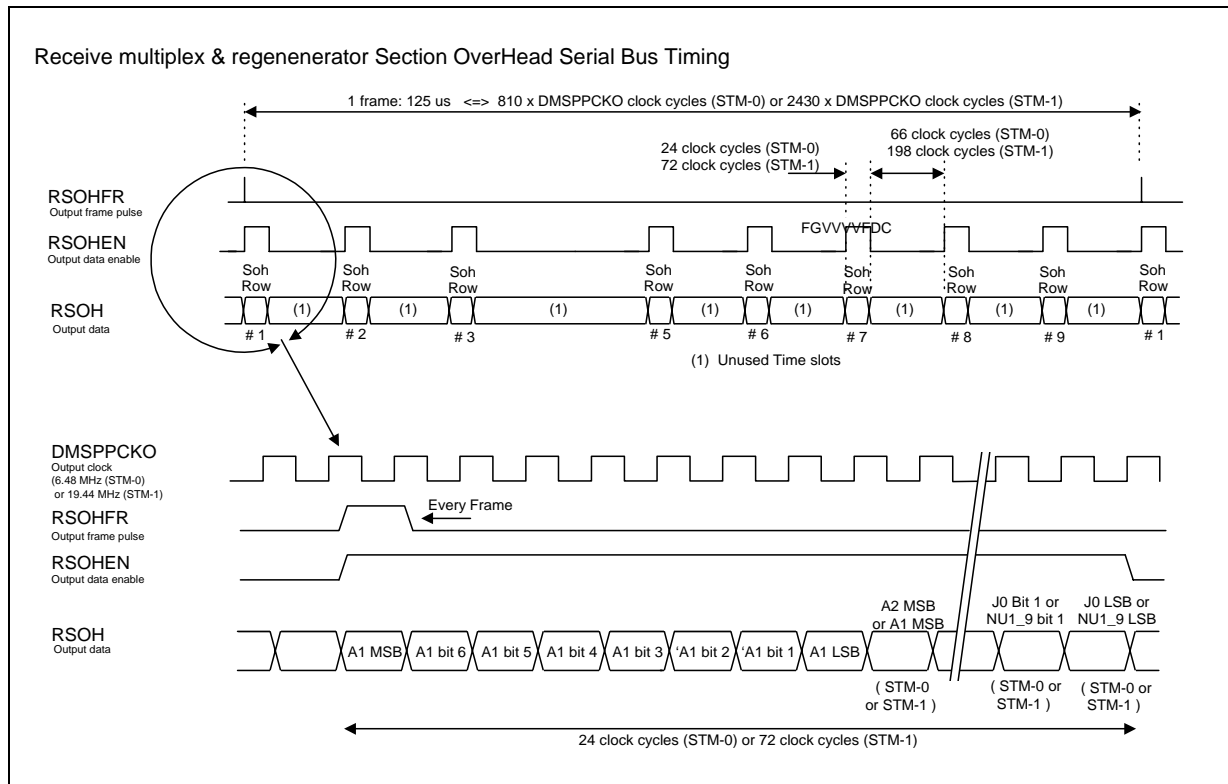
Receive multiplex & regenenerator Section OverHead Serial Bus Timing

1 frame: 125 us <=> 810 x DMSPPCKO clock cycles (STM-0) or 2430 x DMSPPCKO clock cycles (STM-1)

24 clock cycles (STM-0)
72 clock cycles (STM-1)

66 clock cycles (STM-0)
198 clock cycles (STM-1)

RSOHFR
Output frame pulse

FGVVVVFDC

RSOHEN
Output data enable

RSOH
Output data

Soh Row # 1 (1) Soh Row # 2 (1) Soh Row # 3 (1) Soh Row # 5 (1) Soh Row # 6 (1) Soh Row # 7 (1) Soh Row # 8 (1) Soh Row # 9 (1) Soh Row # 1

(1) Unused Time slots

DMSPPCKO
Output clock
(6.48 MHz (STM-0)
or 19.44 MHz (STM-1)

RSOHFR
Output frame pulse

Every Frame

RSOHEN
Output data enable

RSOH
Output data

A1 MSB A1 bit 6 A1 bit 5 A1 bit 4 A1 bit 3 'A1 bit 2 'A1 bit 1 A1 LSB

A2 MSB or A1 MSB
( STM-0 or STM-1 )

J0 Bit 1 or NU1_9 bit 1
( STM-0 or STM-1 )

J0 LSB or NU1_9 LSB
( STM-0 or STM-1 )

24 clock cycles (STM-0) or 72 clock cycles (STM-1)